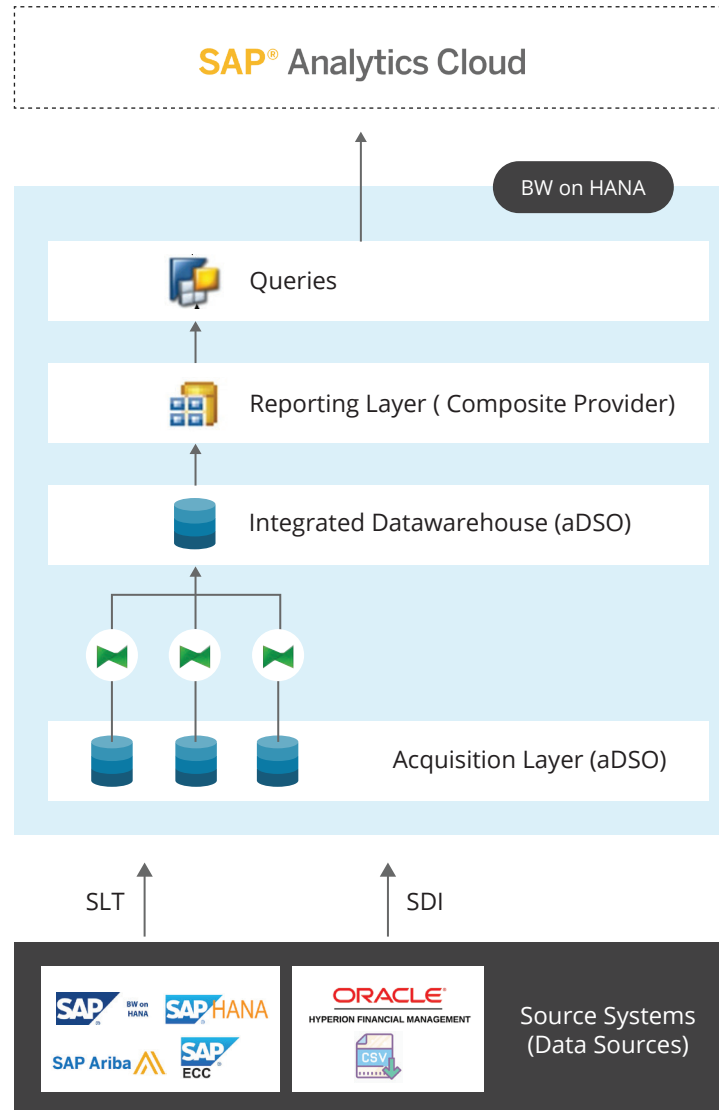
SAP® Analytics Cloud

BW on HANA

Queries

Reporting Layer ( Composite Provider)

Integrated Datawarehouse (aDSO)

Acquisition Layer (aDSO)

SLT

SDI

SAP BW on HANA

SAP HANA

SAP Ariba

SAP ECC

ORACLE
HYPERION FINANCIAL MANAGEMENT

CSV

Source Systems (Data Sources)